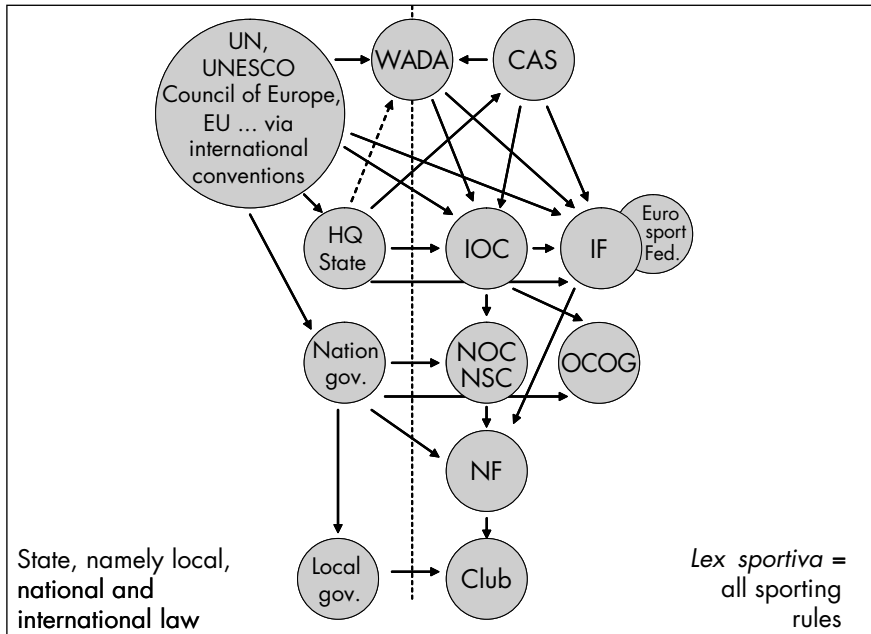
UN, UNESCO Council of Europe, EU ... via international conventions

WADA

CAS

HQ State

IOC

IF

Euro sport Fed.

Nation gov.

NOC NSC

OCOG

NF

Local gov.

Club

State, namely local, national and international law

*Lex sportiva* = all sporting rules